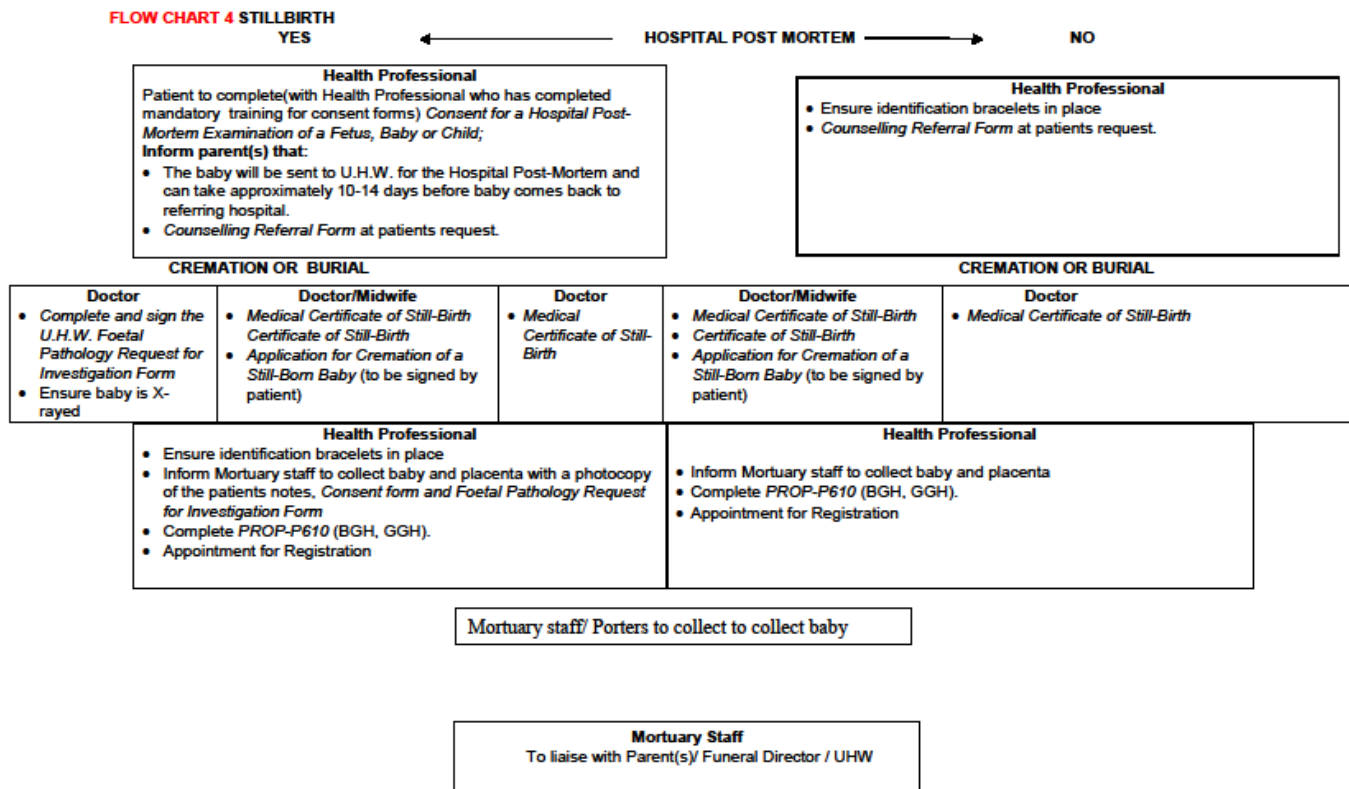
FLOW CHART 4 STILLBIRTH

YES ← HOSPITAL POST MORTEM → NO

Health Professional
Patient to complete(with Health Professional who has completed mandatory training for consent forms) Consent for a Hospital Post-Mortem Examination of a Fetus, Baby or Child;
Inform parent(s) that:
• The baby will be sent to U.H.W. for the Hospital Post-Mortem and can take approximately 10-14 days before baby comes back to referring hospital.
• Counselling Referral Form at patients request.

Health Professional
• Ensure identification bracelets in place
• Counselling Referral Form at patients request.

CREMATION OR BURIAL

CREMATION OR BURIAL

Doctor
• Complete and sign the U.H.W. Foetal Pathology Request for Investigation Form
• Ensure baby is X-rayed

Doctor/Midwife
• Medical Certificate of Still-Birth Certificate of Still-Birth
• Application for Cremation of a Still-Born Baby (to be signed by patient)

Doctor
• Medical Certificate of Still-Birth

Doctor/Midwife
• Medical Certificate of Still-Birth
• Certificate of Still-Birth
• Application for Cremation of a Still-Born Baby (to be signed by patient)

Doctor
• Medical Certificate of Still-Birth

Health Professional
• Ensure identification bracelets in place
• Inform Mortuary staff to collect baby and placenta with a photocopy of the patients notes, Consent form and Foetal Pathology Request for Investigation Form
• Complete PROP-P610 (BGH, GGH).
• Appointment for Registration

Health Professional
• Inform Mortuary staff to collect baby and placenta
• Complete PROP-P610 (BGH, GGH).
• Appointment for Registration

Mortuary staff/ Porters to collect to collect baby

Mortuary Staff
To liaise with Parent(s)/ Funeral Director / UHW